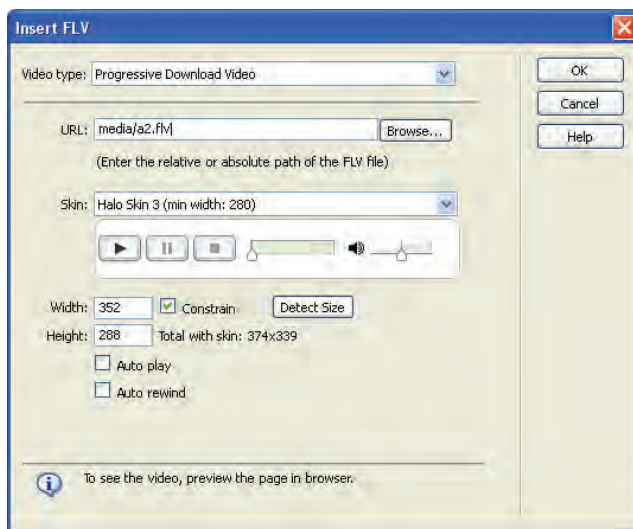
Insert FLV

Video type: Progressive Download Video

OK

Cancel

Help

URL: media/a2.flv

Browse...

(Enter the relative or absolute path of the FLV file)

Skin: Halo Skin 3 (min width: 280)

Width: 352

Constrain

Detect Size

Height: 288

Total with skin: 374x339

Auto play

Auto rewind

To see the video, preview the page in browser.